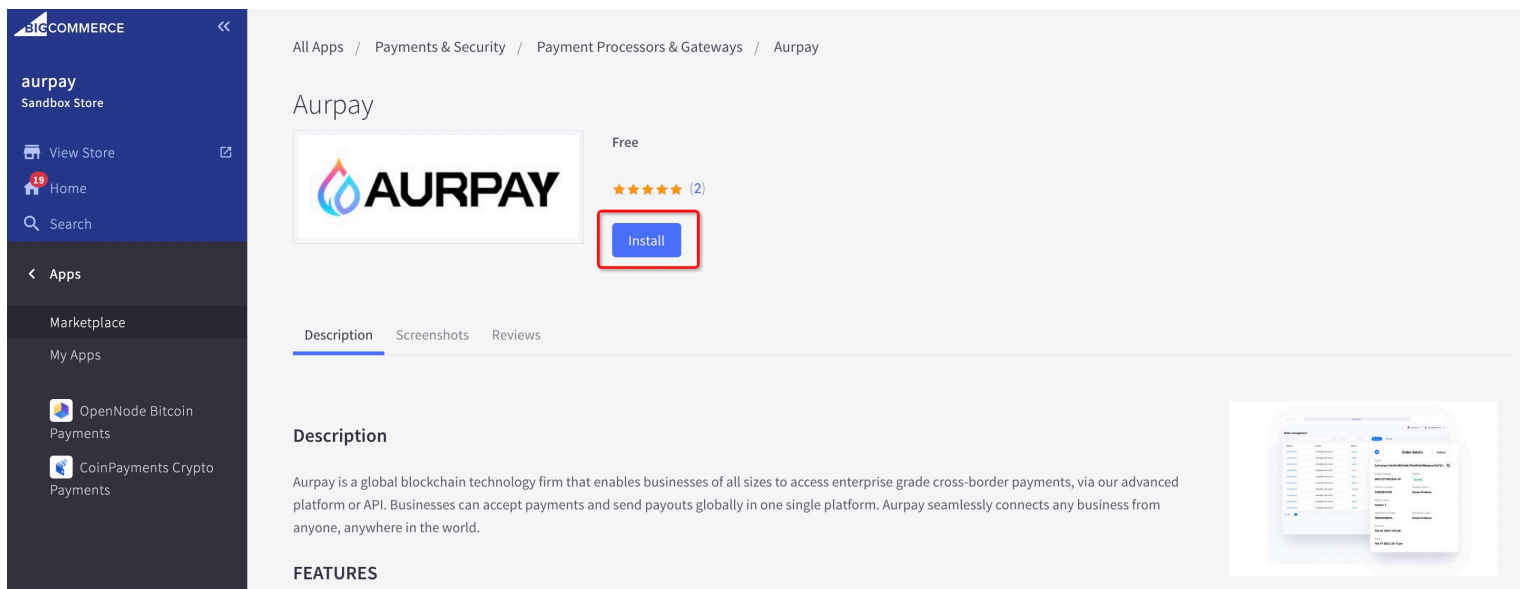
BIGCOMMERCE

aurpay
Sandbox Store

View Store
19 Home
Search

Apps

Marketplace
My Apps

OpenNode Bitcoin Payments
CoinPayments Crypto Payments

All Apps / Payments & Security / Payment Processors & Gateways / Aurpay

Aurpay

AURPAY

Free

★★★★★ (2)

Install

Description Screenshots Reviews

Description

Aurpay is a global blockchain technology firm that enables businesses of all sizes to access enterprise grade cross-border payments, via our advanced platform or API. Businesses can accept payments and send payouts globally in one single platform. Aurpay seamlessly connects any business from anyone, anywhere in the world.

FEATURES

Order details